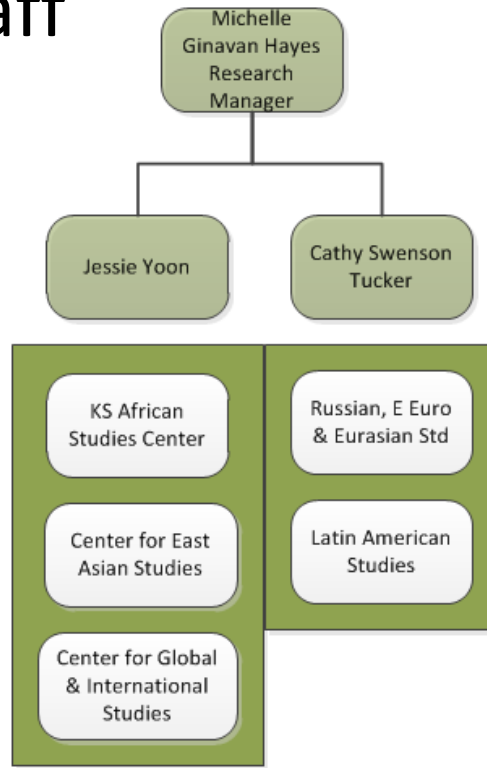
aff

Michelle Ginavan Hayes Research Manager

Jessie Yoon

Cathy Swenson Tucker

KS African Studies Center

Center for East Asian Studies

Center for Global & International Studies

Russian, E Euro & Eurasian Std

Latin American Studies